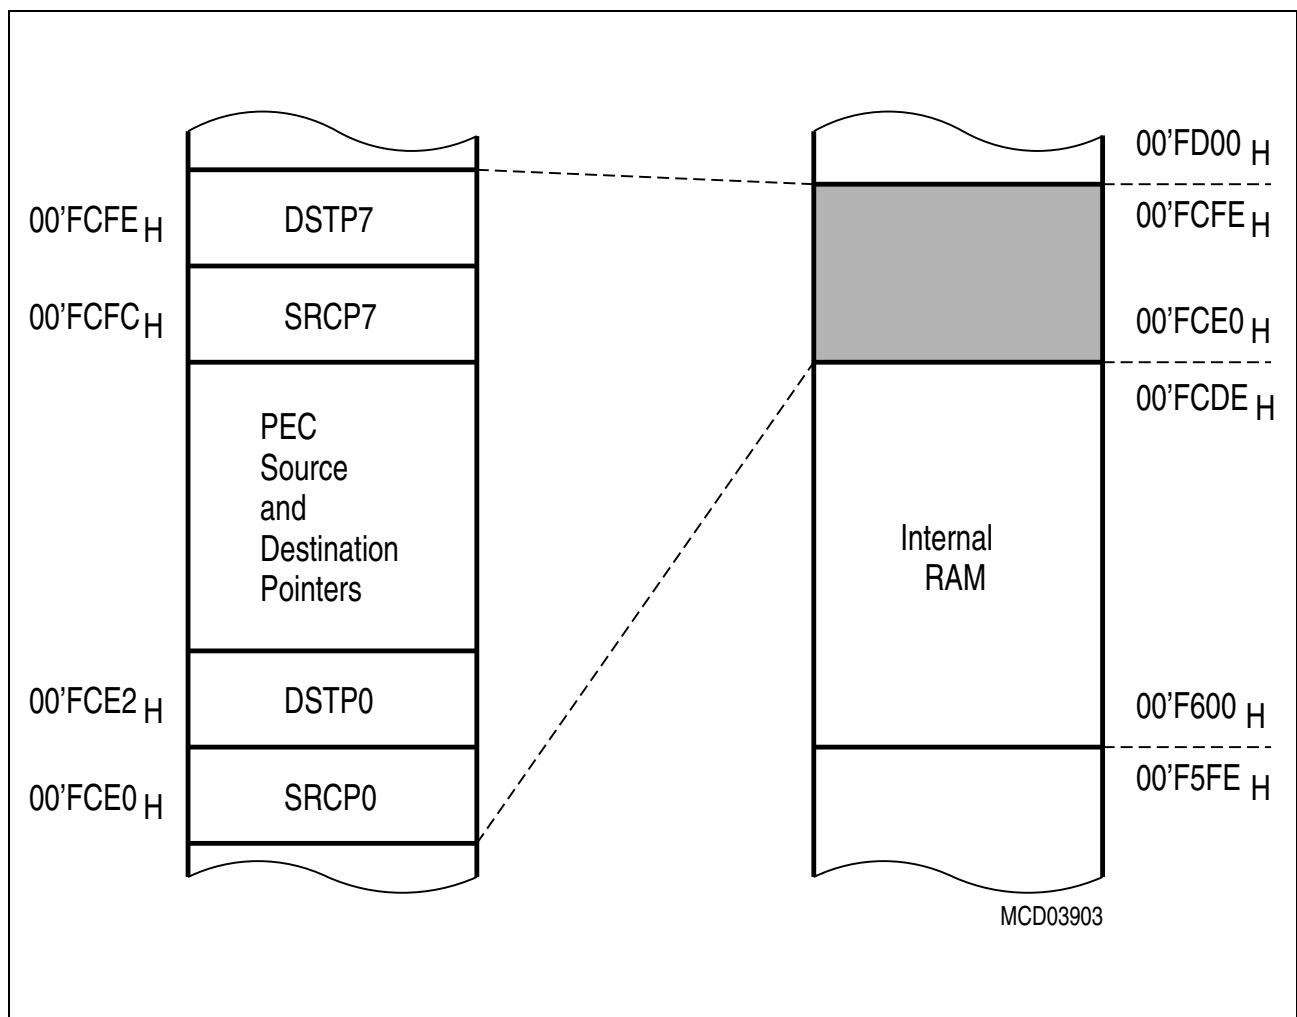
00'FCFE$_H$
DSTP7
00'FCFC$_H$
SRCP7
PEC Source and Destination Pointers
00'FCE2$_H$
DSTP0
00'FCE0$_H$
SRCP0

00'FD00$_H$
00'FCFE$_H$
00'FCE0$_H$
00'FCDE$_H$
Internal RAM
00'F600$_H$
00'F5FE$_H$

MCD03903